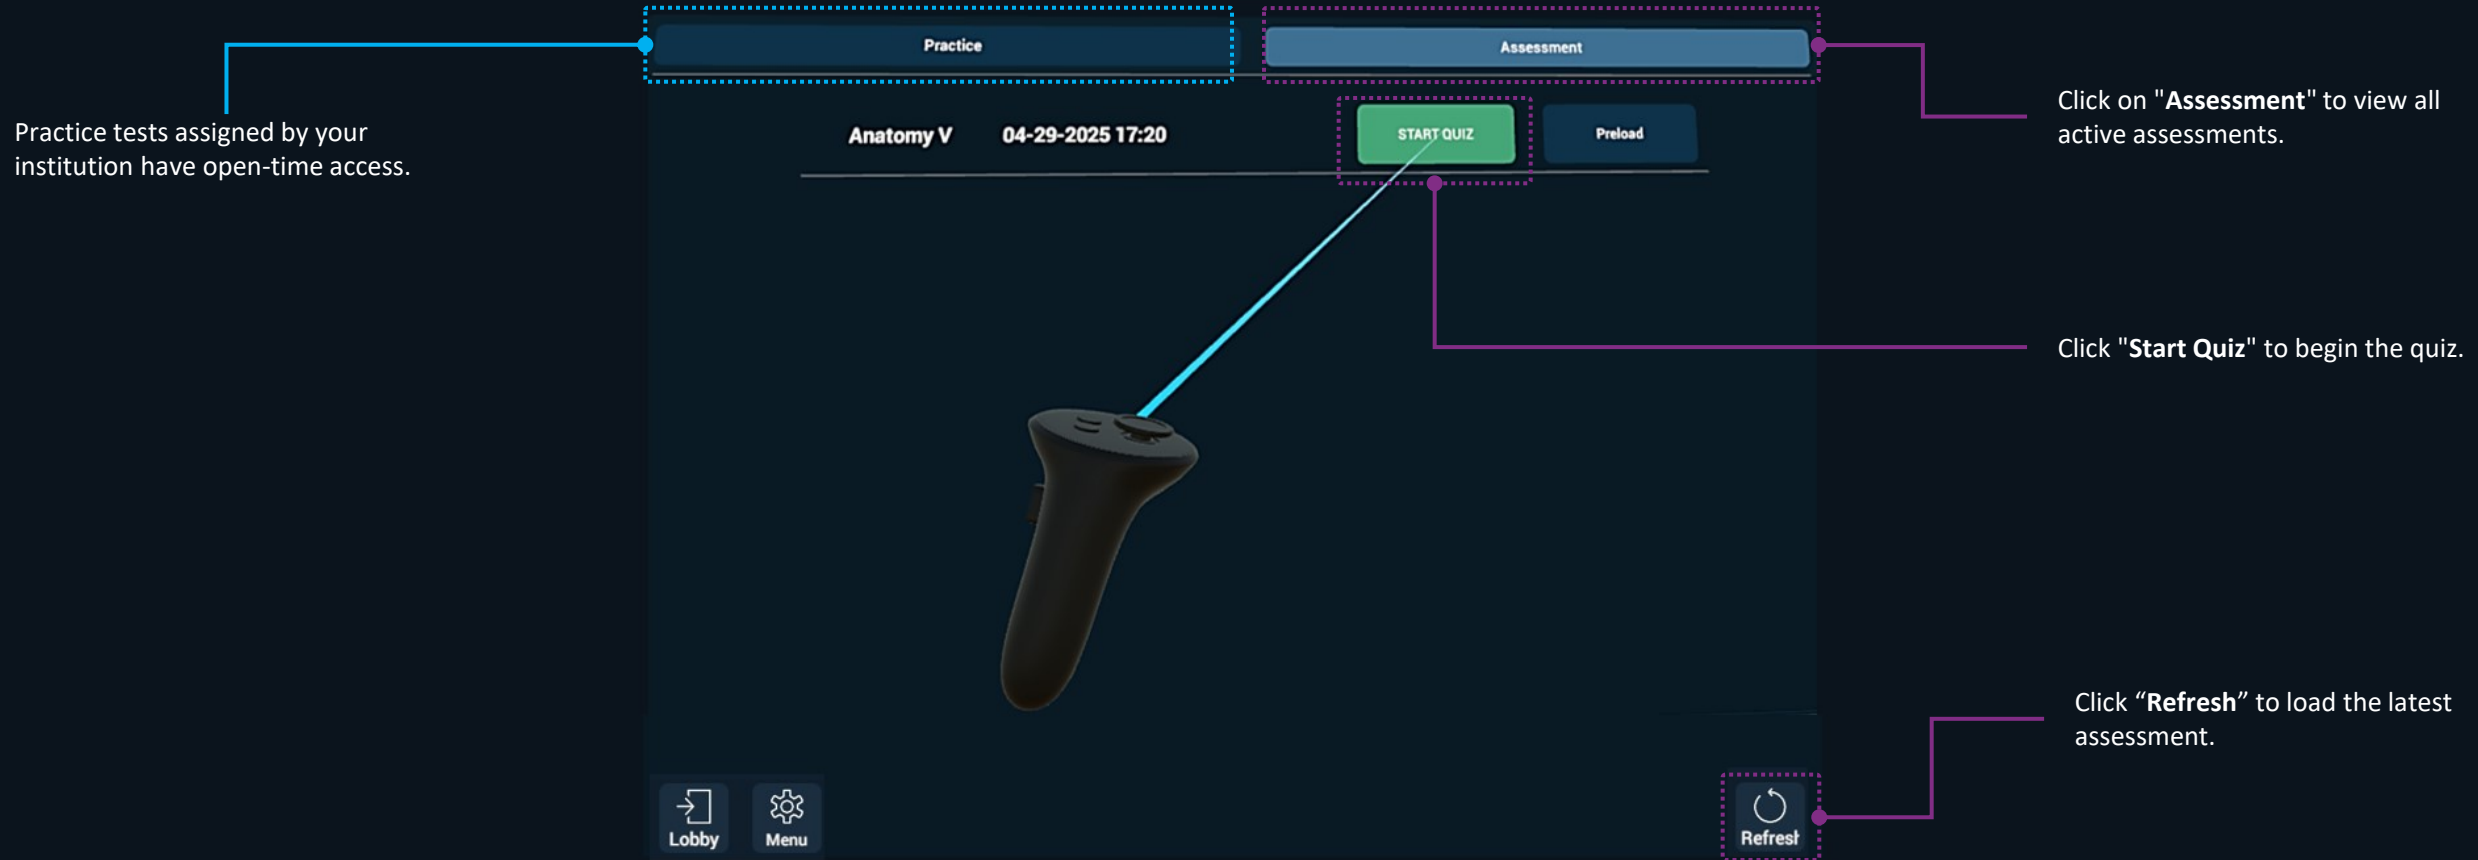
Practice

Assessment

Practice tests assigned by your institution have open-time access.

Click on "**Assessment**" to view all active assessments.

Anatomy V 04-29-2025 17:20

START QUIZ

Preload

Click "**Start Quiz**" to begin the quiz.

Click “**Refresh**” to load the latest assessment.

Lobby

Menu

Refresh